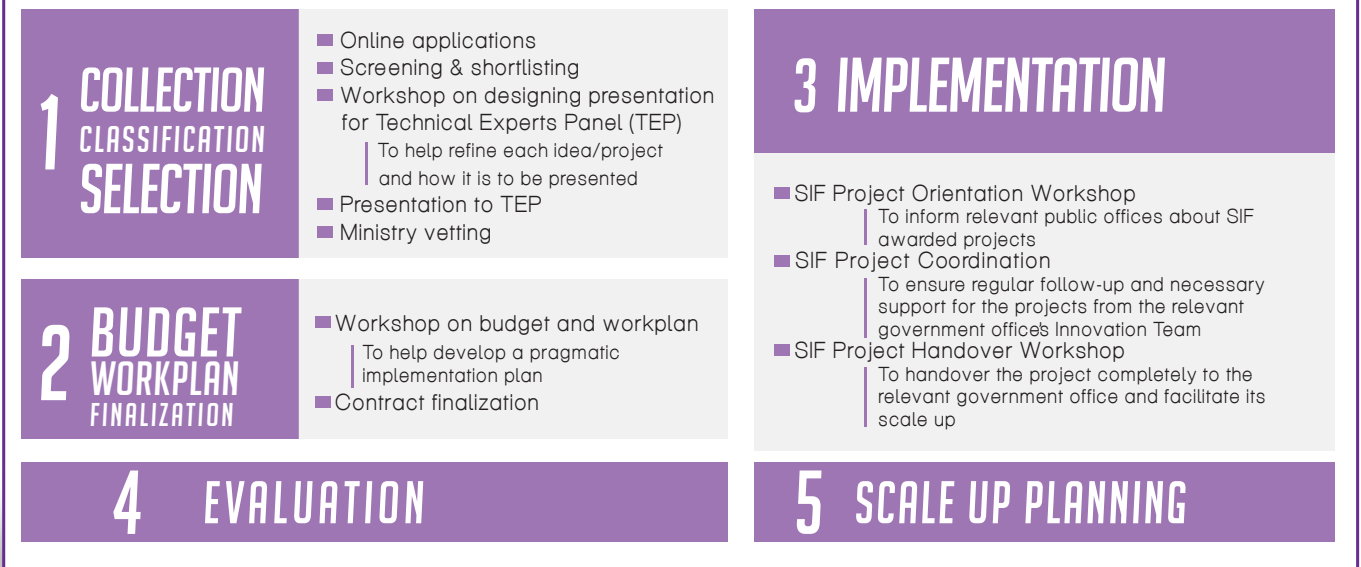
1 COLLECTION CLASSIFICATION SELECTION

Online applications
Screening & shortlisting
Workshop on designing presentation for Technical Experts Panel (TEP)
To help refine each idea/project and how it is to be presented
Presentation to TEP
Ministry vetting

2 BUDGET WORKPLAN FINALIZATION

Workshop on budget and workplan
To help develop a pragmatic implementation plan
Contract finalization

3 IMPLEMENTATION

SIF Project Orientation Workshop
To inform relevant public offices about SIF awarded projects
SIF Project Coordination
To ensure regular follow-up and necessary support for the projects from the relevant government office's Innovation Team
SIF Project Handover Workshop
To handover the project completely to the relevant government office and facilitate its scale up

4 EVALUATION

5 SCALE UP PLANNING